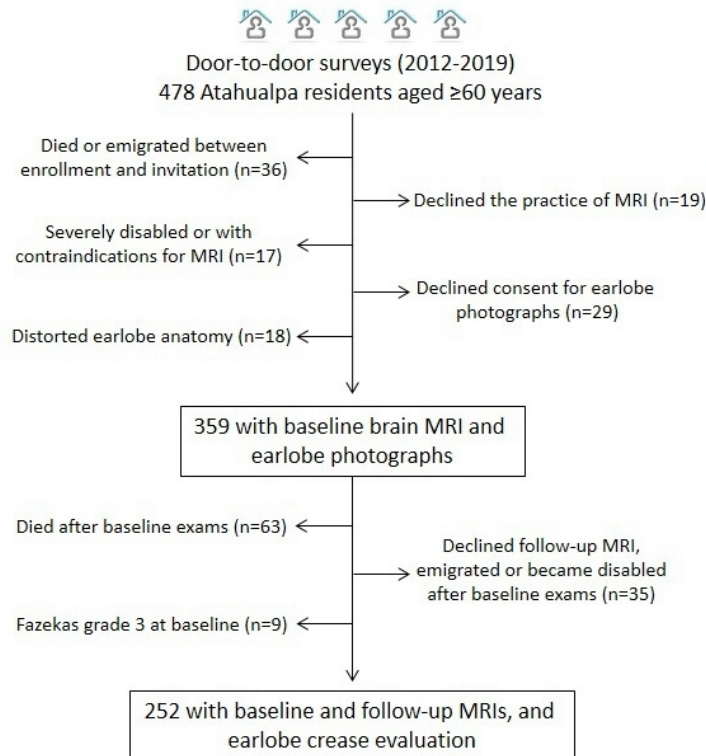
Door-to-door surveys (2012-2019)
478 Atahualpa residents aged ≥60 years

Died or emigrated between enrollment and invitation (n=36)

Declined the practice of MRI (n=19)

Severely disabled or with contraindications for MRI (n=17)

Declined consent for earlobe photographs (n=29)

Distorted earlobe anatomy (n=18)

359 with baseline brain MRI and earlobe photographs

Died after baseline exams (n=63)

Declined follow-up MRI, emigrated or became disabled after baseline exams (n=35)

Fazekas grade 3 at baseline (n=9)

252 with baseline and follow-up MRIs, and earlobe crease evaluation